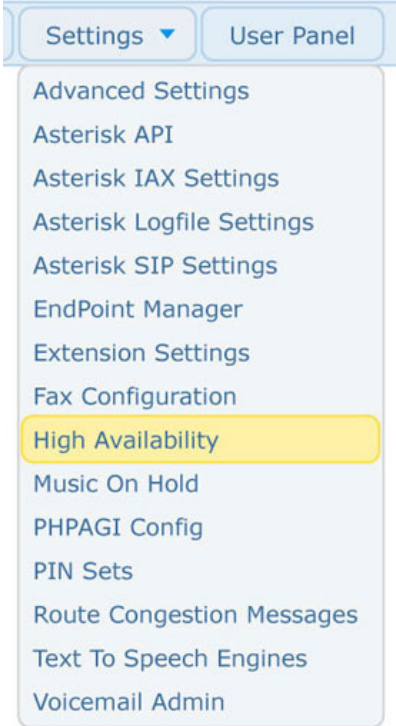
Settings ▾
User Panel

Advanced Settings
Asterisk API
Asterisk IAX Settings
Asterisk Logfile Settings
Asterisk SIP Settings
EndPoint Manager
Extension Settings
Fax Configuration
High Availability
Music On Hold
PHPAGI Config
PIN Sets
Route Congestion Messages
Text To Speech Engines
Voicemail Admin